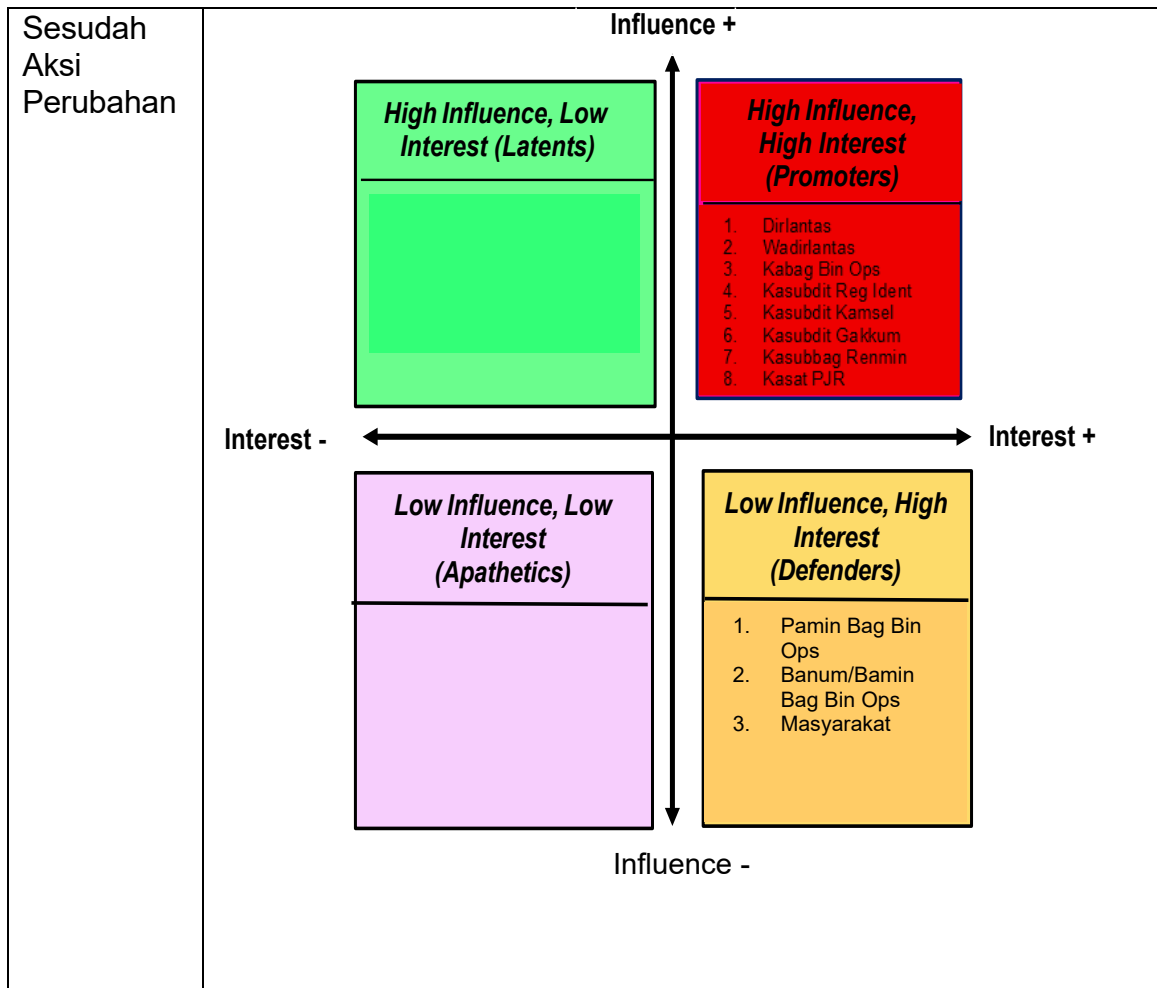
Sesudah Aksi Perubahan

Influence +

High Influence, Low Interest (Latents)

High Influence, High Interest (Promoters)

1. Dirlantas
2. Wadirlantas
3. Kabag Bin Ops
4. Kasubdit Reg Ident
5. Kasubdit Kamsel
6. Kasubdit Gakkum
7. Kasubbag Renmin
8. Kasat PJR

Interest -

Interest +

Low Influence, Low Interest (Apathetics)

Low Influence, High Interest (Defenders)

1. Pamin Bag Bin Ops
2. Banum/Bamin Bag Bin Ops
3. Masyarakat

Influence -